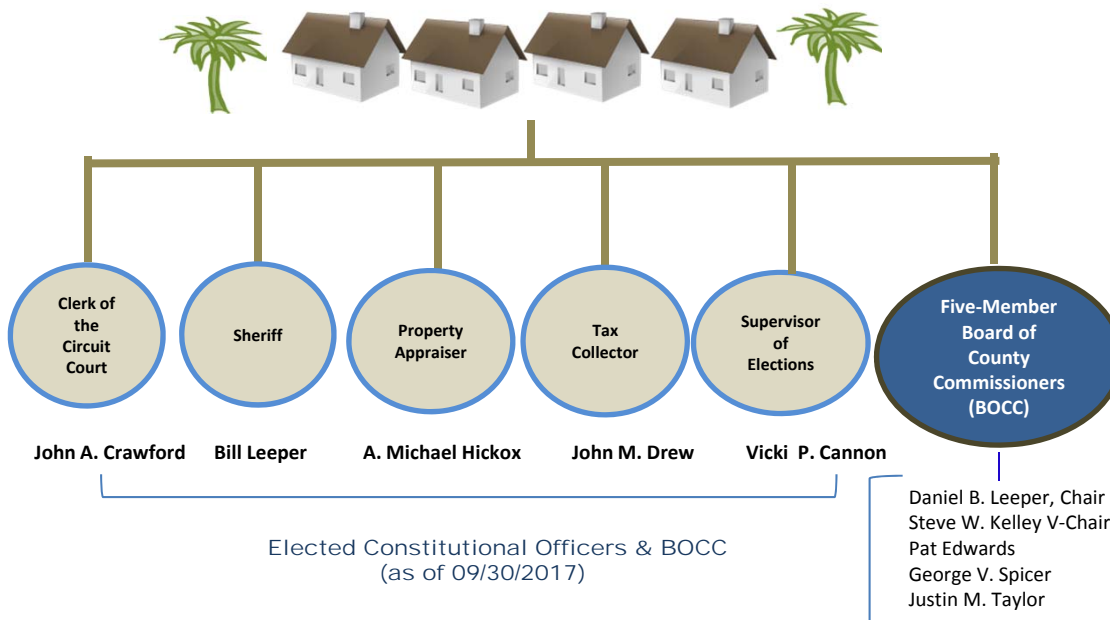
Clerk of the Circuit Court

Sheriff

Property Appraiser

Tax Collector

Supervisor of Elections

Five-Member Board of County Commissioners (BOCC)

John A. Crawford

Bill Leeper

A. Michael Hickox

John M. Drew

Vicki P. Cannon

Daniel B. Leeper, Chair
Steve W. Kelley V-Chair
Pat Edwards
George V. Spicer
Justin M. Taylor

Elected Constitutional Officers & BOCC
(as of 09/30/2017)